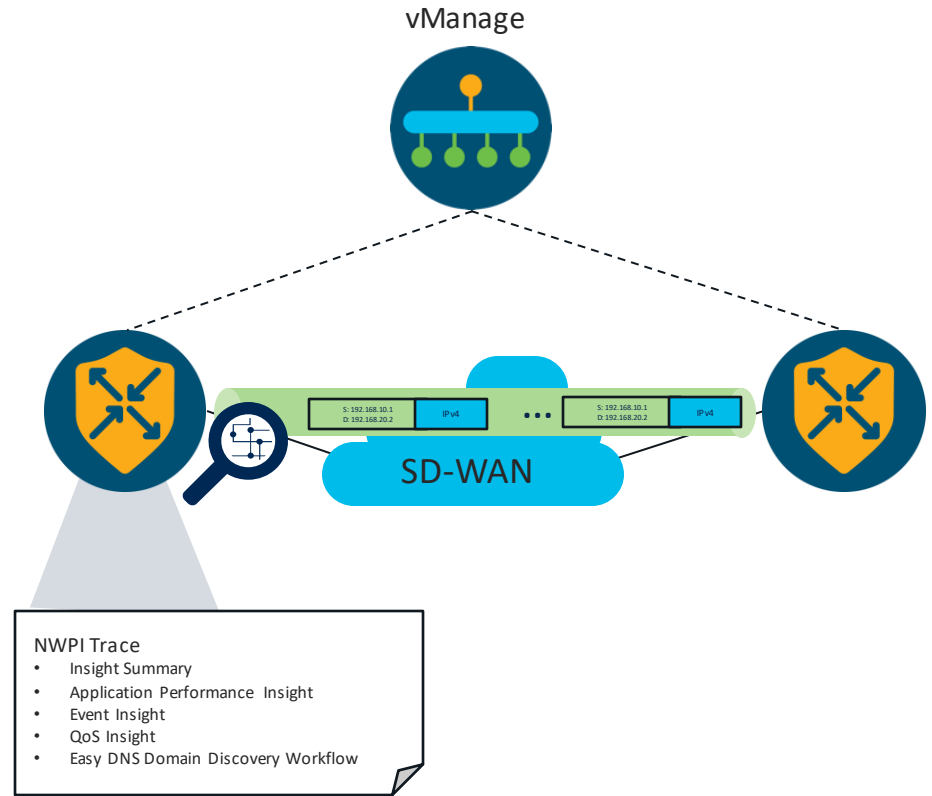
vManage

S: 192.168.10.1
D: 192.168.20.2

IPv4

...

S: 192.168.10.1
D: 192.168.20.2

IPv4

SD-WAN

NWPI Trace
• Insight Summary
• Application Performance Insight
• Event Insight
• QoS Insight
• Easy DNS Domain Discovery Workflow